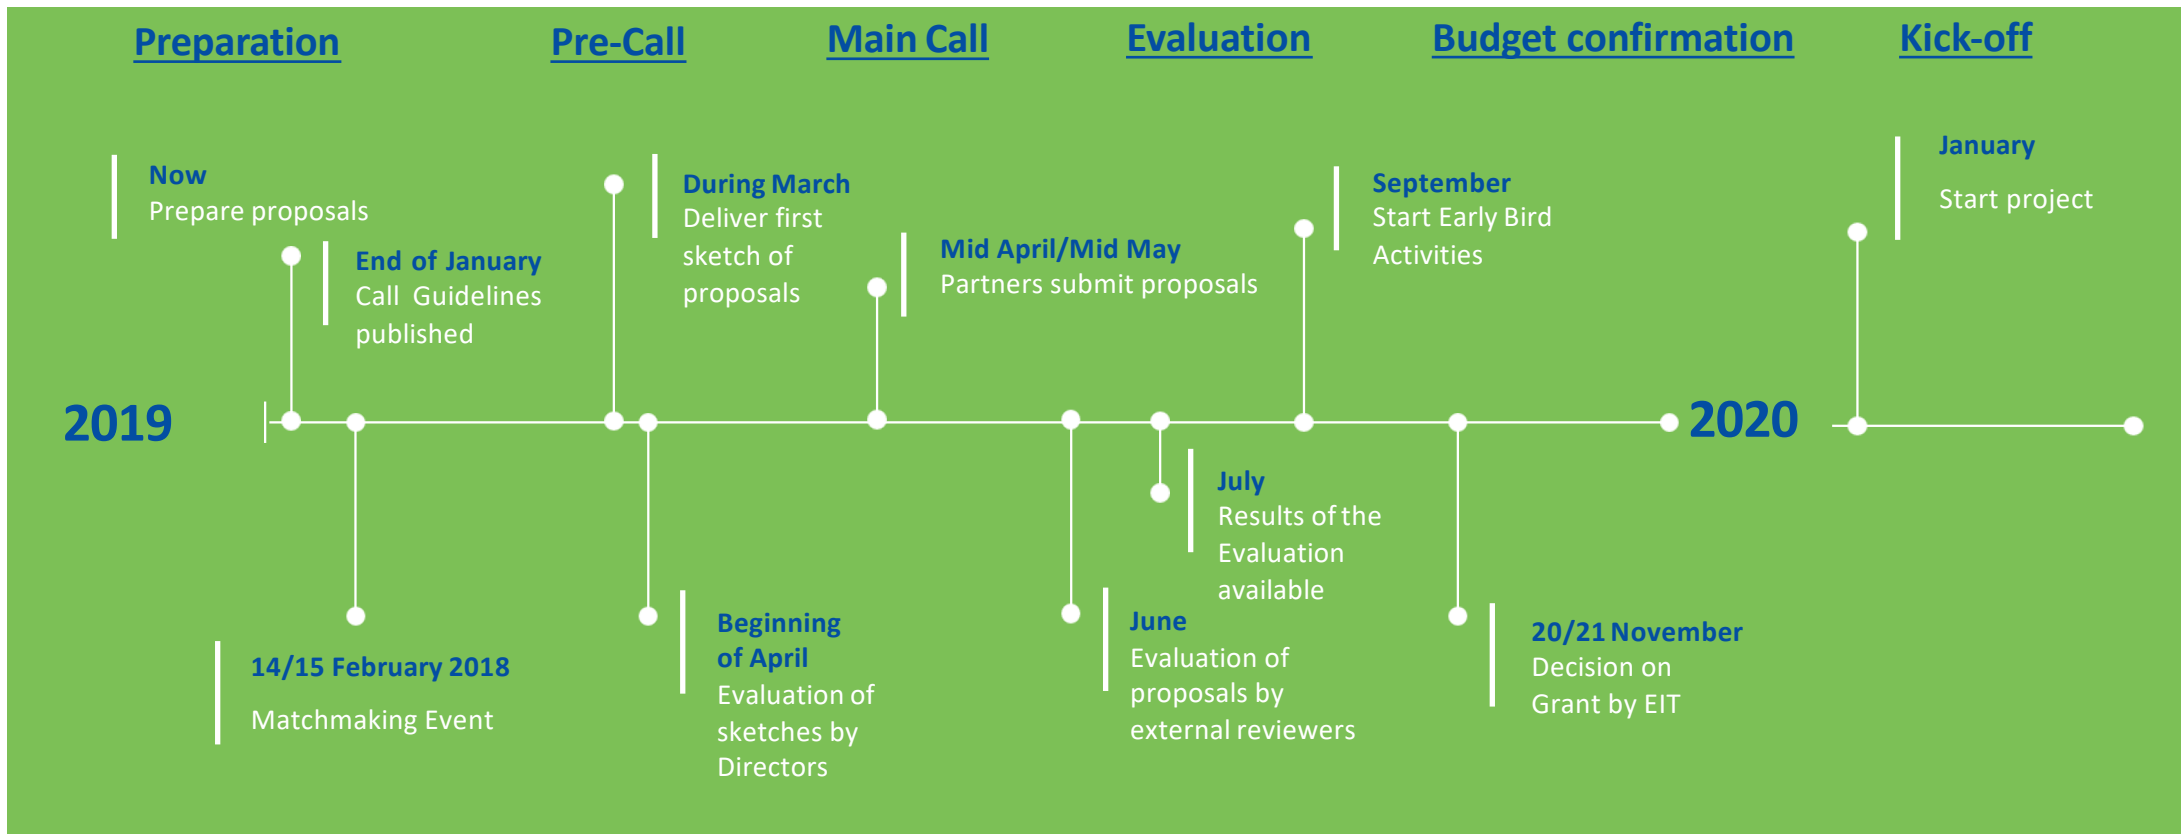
Preparation

Pre-Call

Main Call

Evaluation

Budget confirmation

Kick-off

Now
Prepare proposals

End of January
Call Guidelines published

During March
Deliver first sketch of proposals

Mid April/Mid May
Partners submit proposals

September
Start Early Bird Activities

January

Start project

2019

2020

July
Results of the Evaluation available

14/15 February 2018

Matchmaking Event

Beginning of April
Evaluation of sketches by Directors

June
Evaluation of proposals by external reviewers

20/21 November
Decision on Grant by EIT